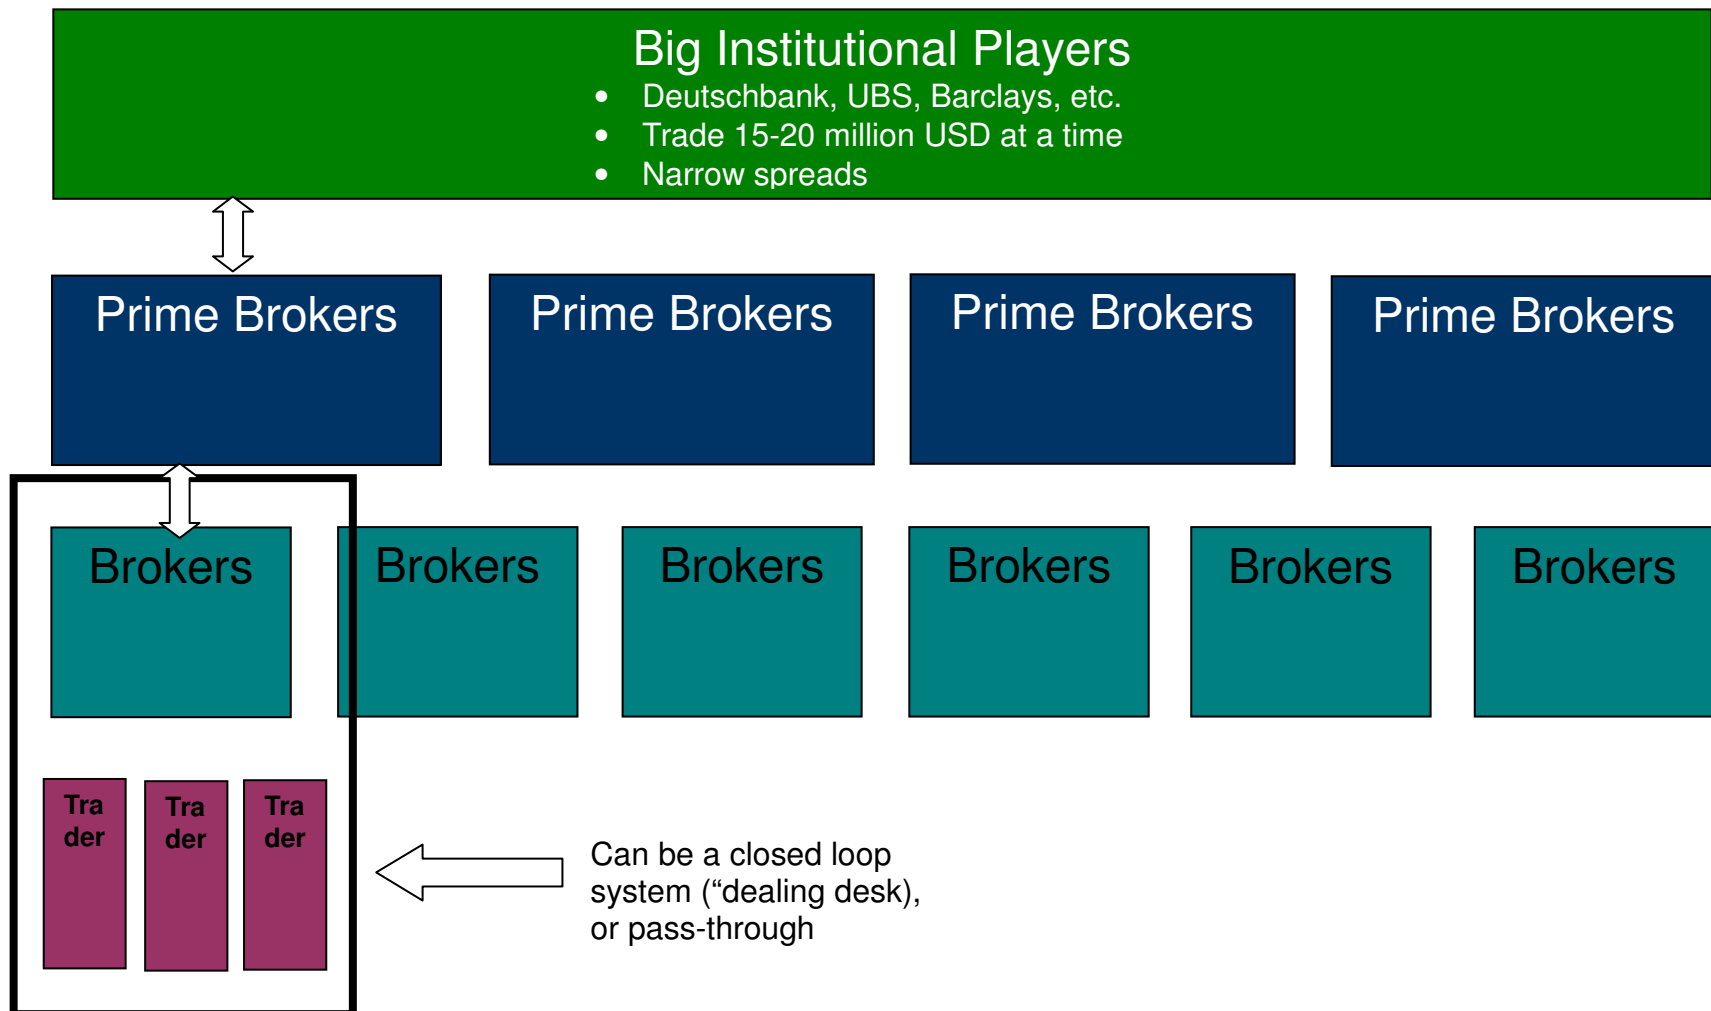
Big Institutional Players
• Deutschbank, UBS, Barclays, etc.
• Trade 15-20 million USD at a time
• Narrow spreads

Prime Brokers

Prime Brokers

Prime Brokers

Prime Brokers

Brokers

Brokers

Brokers

Brokers

Brokers

Brokers

Tra der

Tra der

Tra der

Can be a closed loop system ("dealing desk), or pass-through